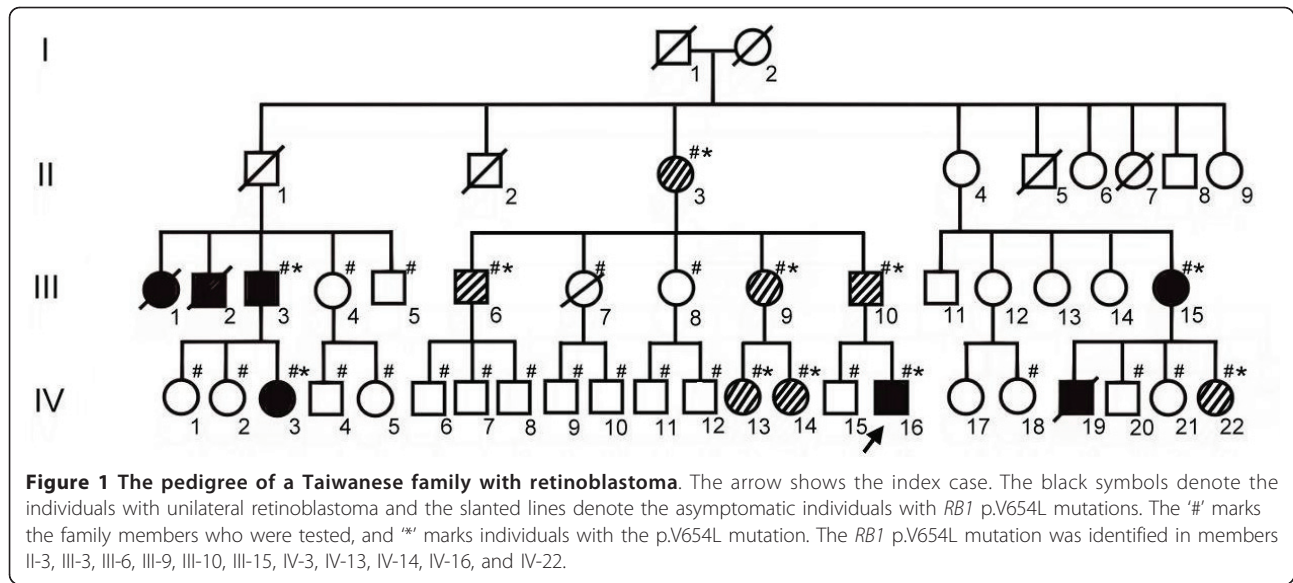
I

1 2

II

1 2 #* 3 4 5 6 7 8 9

III

1 2 #* 3 # 4 # 5 #* 6 # 7 # 8 #* 9 #* 10 11 12 13 14 #* 15

IV

# 1 # 2 #* 3 # 4 # 5 # 6 # 7 # 8 # 9 # 10 # 11 # 12 #* 13 #* 14 # 15 #* 16 17 # 18 19 # 20 # 21 #* 22

**Figure 1 The pedigree of a Taiwanese family with retinoblastoma**. The arrow shows the index case. The black symbols denote the individuals with unilateral retinoblastoma and the slanted lines denote the asymptomatic individuals with *RB1* p.V654L mutations. The '#' marks the family members who were tested, and '*' marks individuals with the p.V654L mutation. The *RB1* p.V654L mutation was identified in members II-3, III-3, III-6, III-9, III-10, III-15, IV-3, IV-13, IV-14, IV-16, and IV-22.